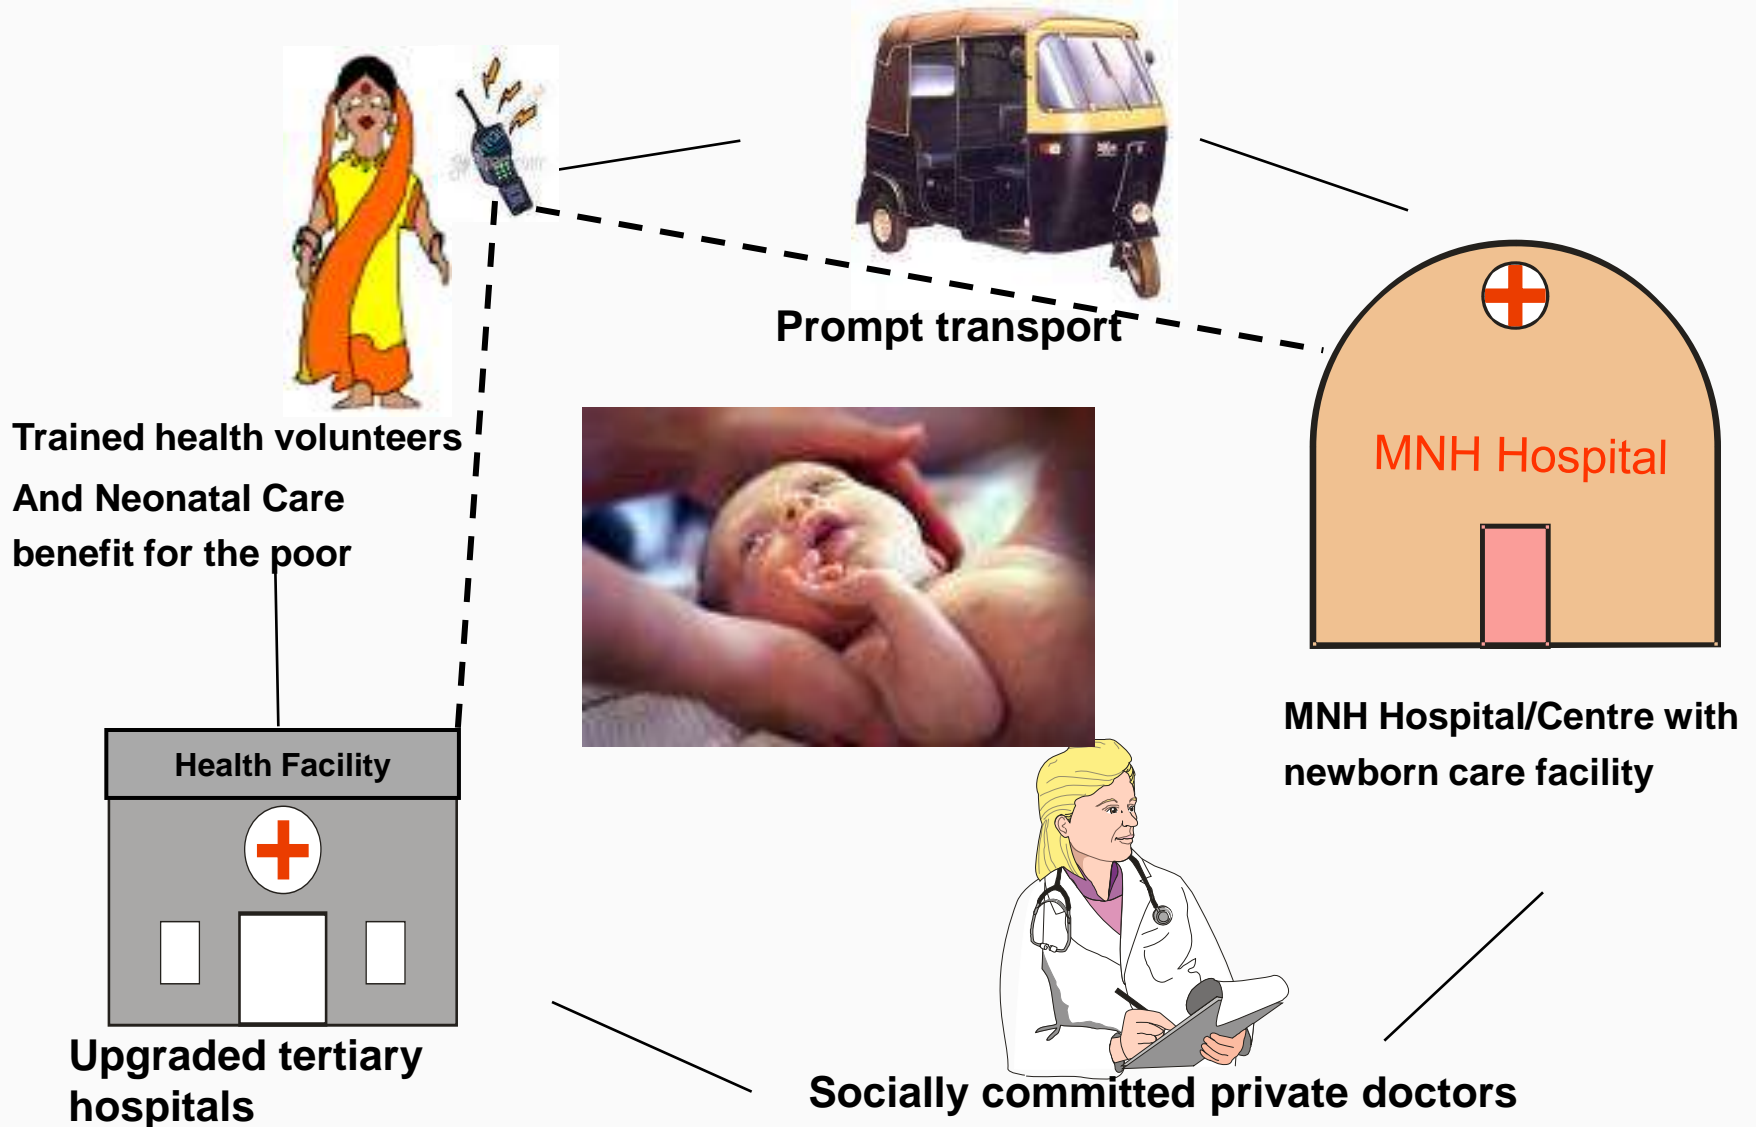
Prompt transport

Trained health volunteers

And Neonatal Care

benefit for the poor

MNH Hospital

MNH Hospital/Centre with newborn care facility

Health Facility

Upgraded tertiary hospitals

Socially committed private doctors